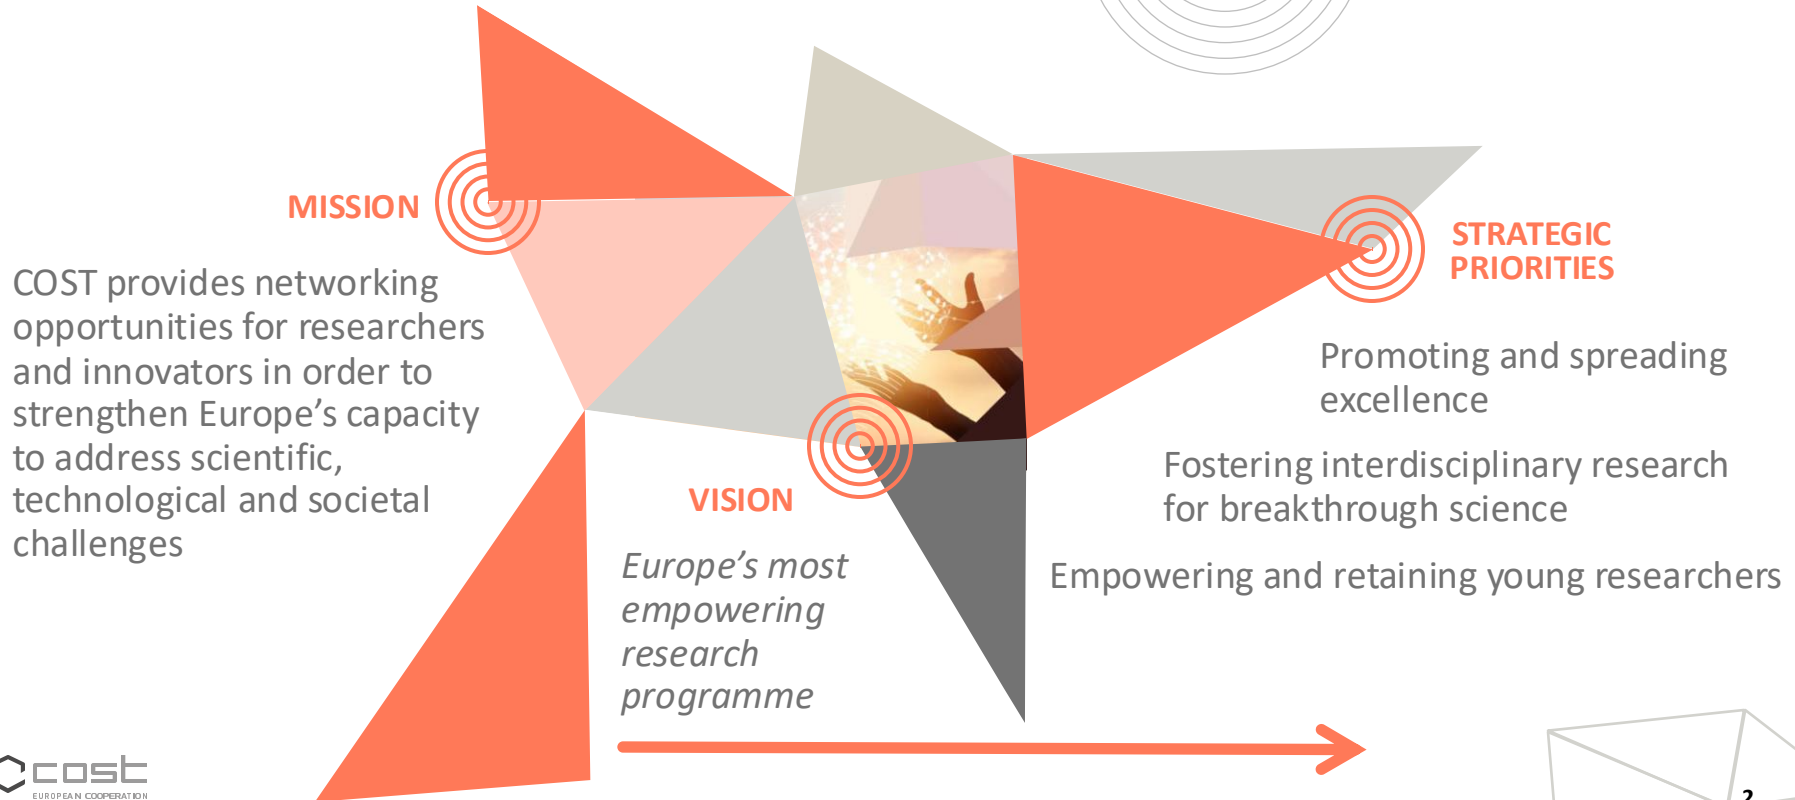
MISSION

COST provides networking opportunities for researchers and innovators in order to strengthen Europe’s capacity to address scientific, technological and societal challenges

VISION

*Europe’s most empowering research programme*

STRATEGIC PRIORITIES

Promoting and spreading excellence

Fostering interdisciplinary research for breakthrough science

Empowering and retaining young researchers

cost
EUROPEAN COOPERATION

2